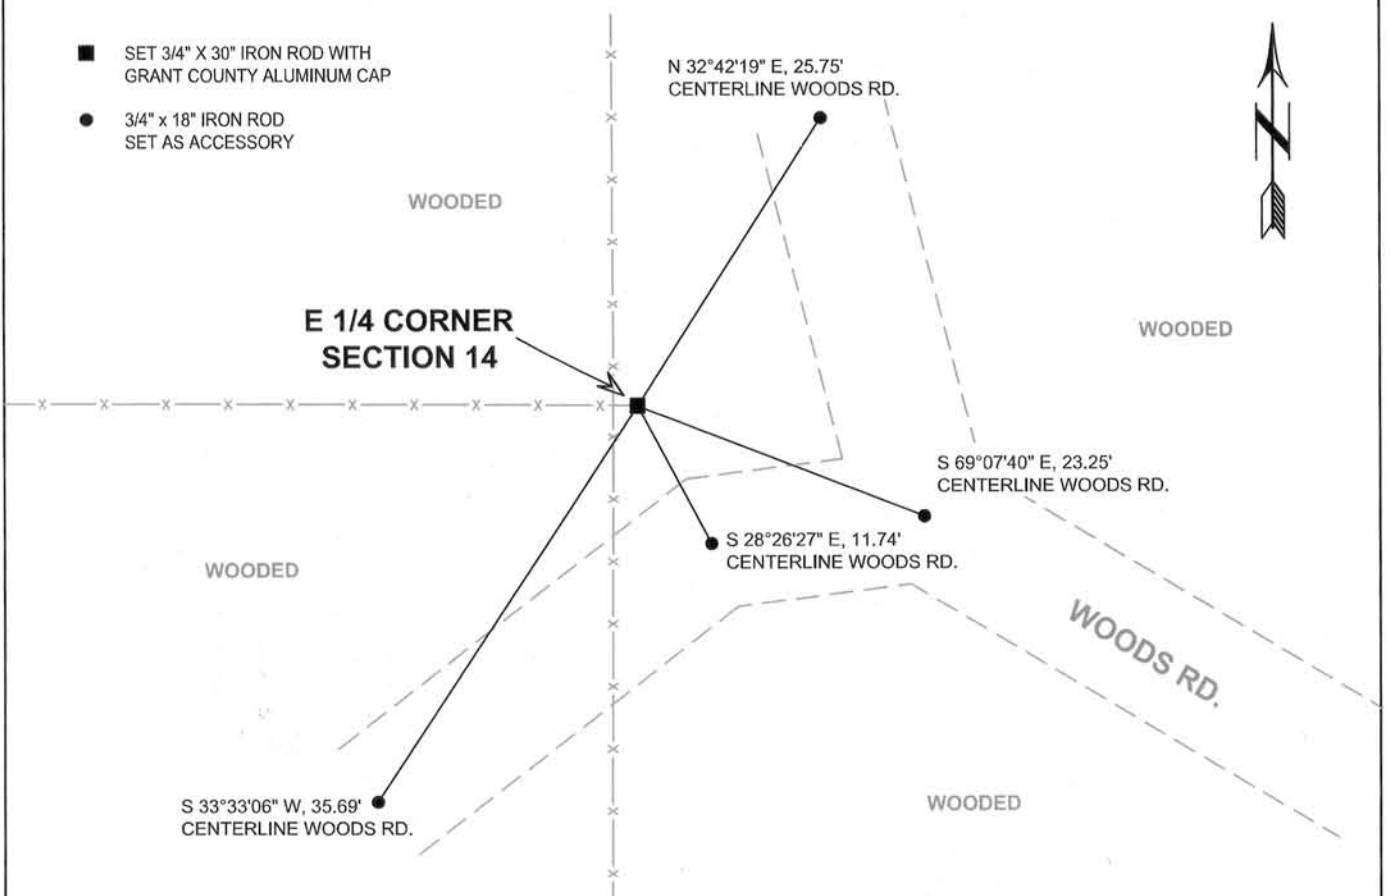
SET 3/4" X 30" IRON ROD WITH GRANT COUNTY ALUMINUM CAP

3/4" x 18" IRON ROD SET AS ACCESSORY

N 32°42'19" E, 25.75'
CENTERLINE WOODS RD.

N

WOODED

WOODED

E 1/4 CORNER
SECTION 14

S 69°07'40" E, 23.25'
CENTERLINE WOODS RD.

S 28°26'27" E, 11.74'
CENTERLINE WOODS RD.

WOODED

WOODS RD.

S 33°33'06" W, 35.69'
CENTERLINE WOODS RD.

WOODED